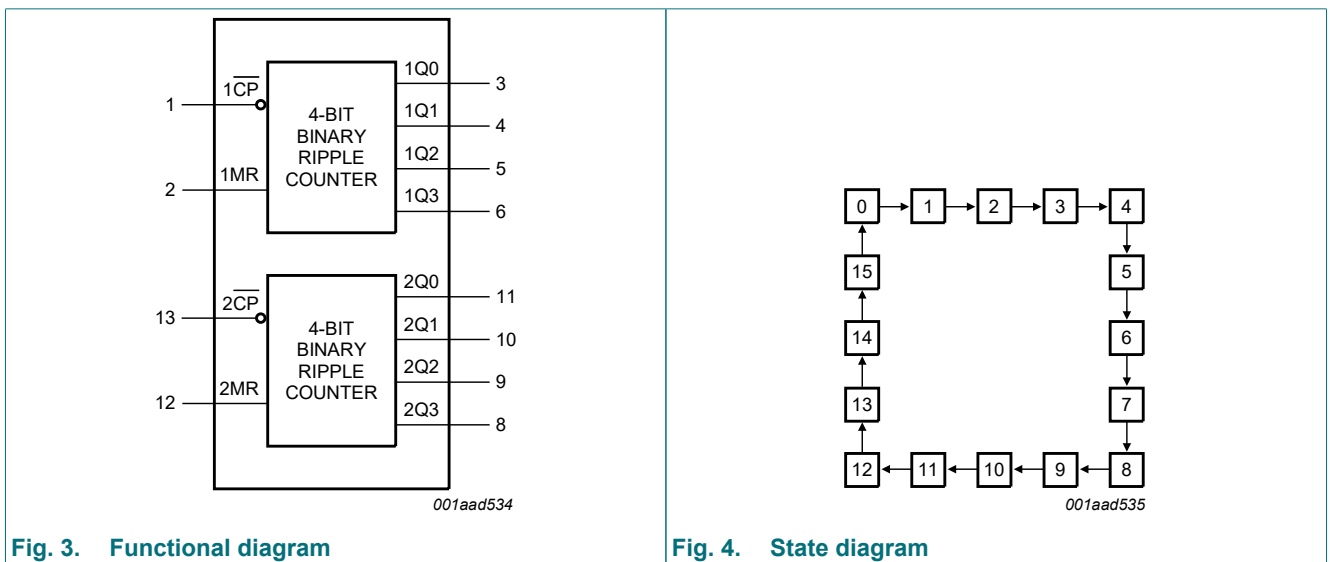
1
$1\overline{CP}$
2
1MR
4-BIT BINARY RIPPLE COUNTER
1Q0
3
1Q1
4
1Q2
5
1Q3
6

13
$2\overline{CP}$
12
2MR
4-BIT BINARY RIPPLE COUNTER
2Q0
11
2Q1
10
2Q2
9
2Q3
8

001aad534

Fig. 3. Functional diagram

0 1 2 3 4
15 5
14 6
13 7
12 11 10 9 8

001aad535

Fig. 4. State diagram